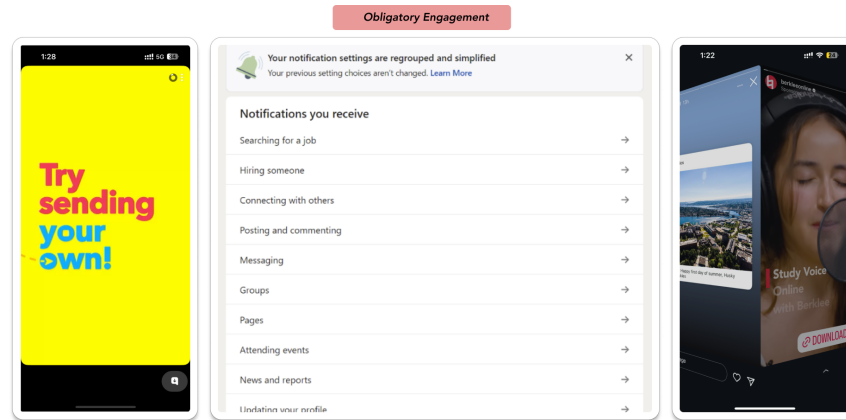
Obligatory Engagement

1:28 5G

Try sending your own!

Your notification settings are regrouped and simplified
Your previous setting choices aren't changed. Learn More

Notifications you receive

Searching for a job

Hiring someone

Connecting with others

Posting and commenting

Messaging

Groups

Pages

Attending events

News and reports

Updating your profile

1:22

berkleeonline

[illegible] first day of summer. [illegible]

Study Voice Online with Berklee

DOWNLOAD